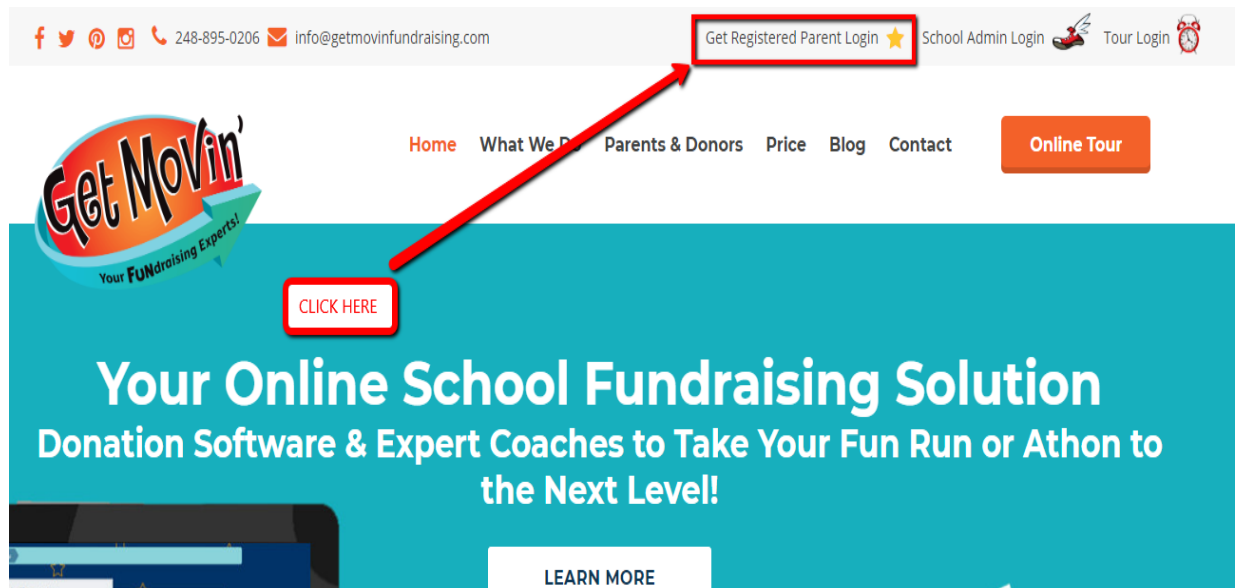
248-895-0206 info@getmovinfundraising.com

Get Registered Parent Login School Admin Login Tour Login

Get MoVin' Your FUNdraising Experts!

Home What We Do Parents & Donors Price Blog Contact Online Tour

CLICK HERE

Your Online School Fundraising Solution

Donation Software & Expert Coaches to Take Your Fun Run or Athon to the Next Level!

LEARN MORE